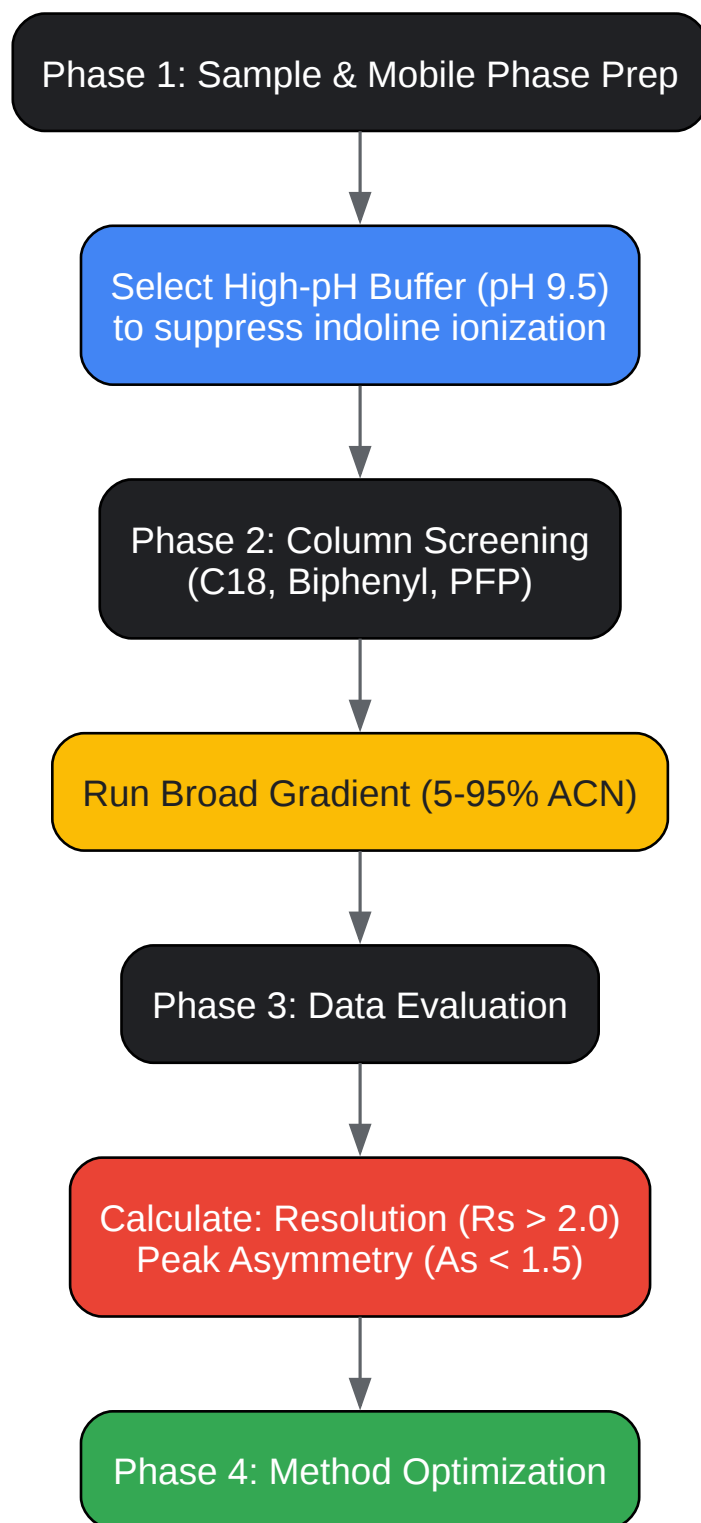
Phase 1: Sample & Mobile Phase Prep

Select High-pH Buffer (pH 9.5) to suppress indoline ionization

Phase 2: Column Screening (C18, Biphenyl, PFP)

Run Broad Gradient (5-95% ACN)

Phase 3: Data Evaluation

Calculate: Resolution (Rs > 2.0) Peak Asymmetry (As < 1.5)

Phase 4: Method Optimization